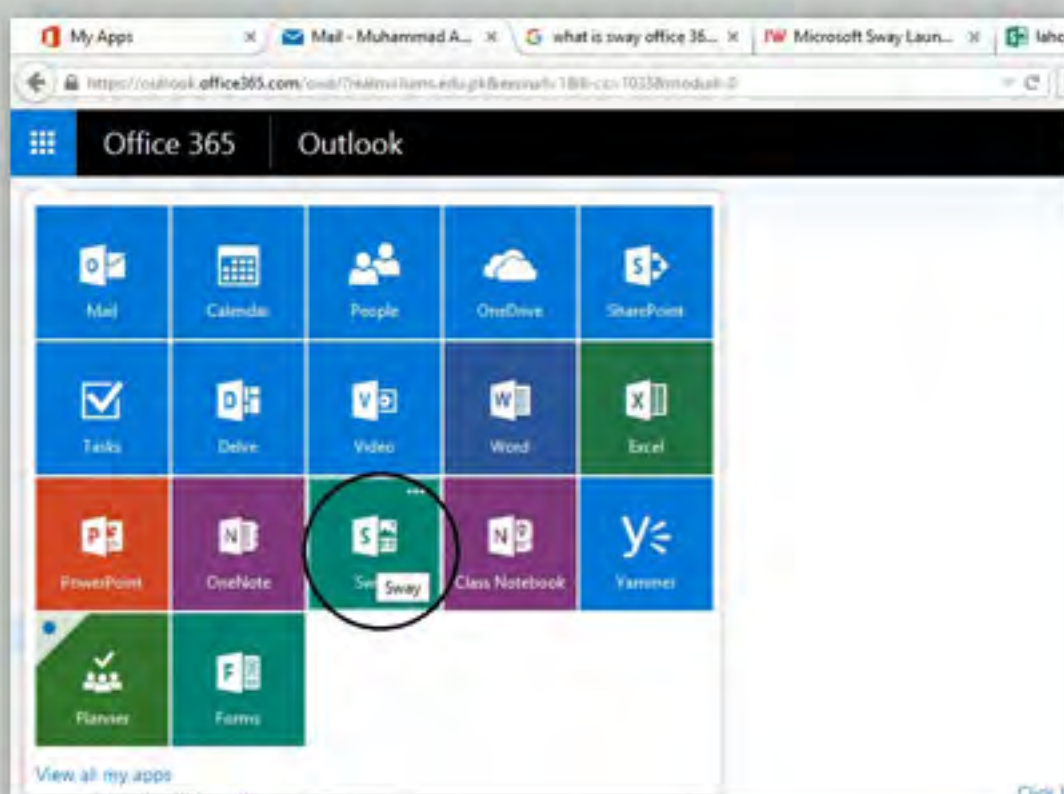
My Apps ×
Mail - Muhammad A... ×
what is sway office 36... ×
Microsoft Sway Laun... ×
lahc

https://outlook.office365.com/owa/?realm=lums.edu.pk&exsvurl=1&ll-cc=1033&modurl=0

Office 365
Outlook

Mail
Calendar
People
OneDrive
SharePoint
Tasks
Delve
Video
Word
Excel
PowerPoint
OneNote
Sw
Sway
Class Notebook
Yammer
Planner
Forms

View all my apps